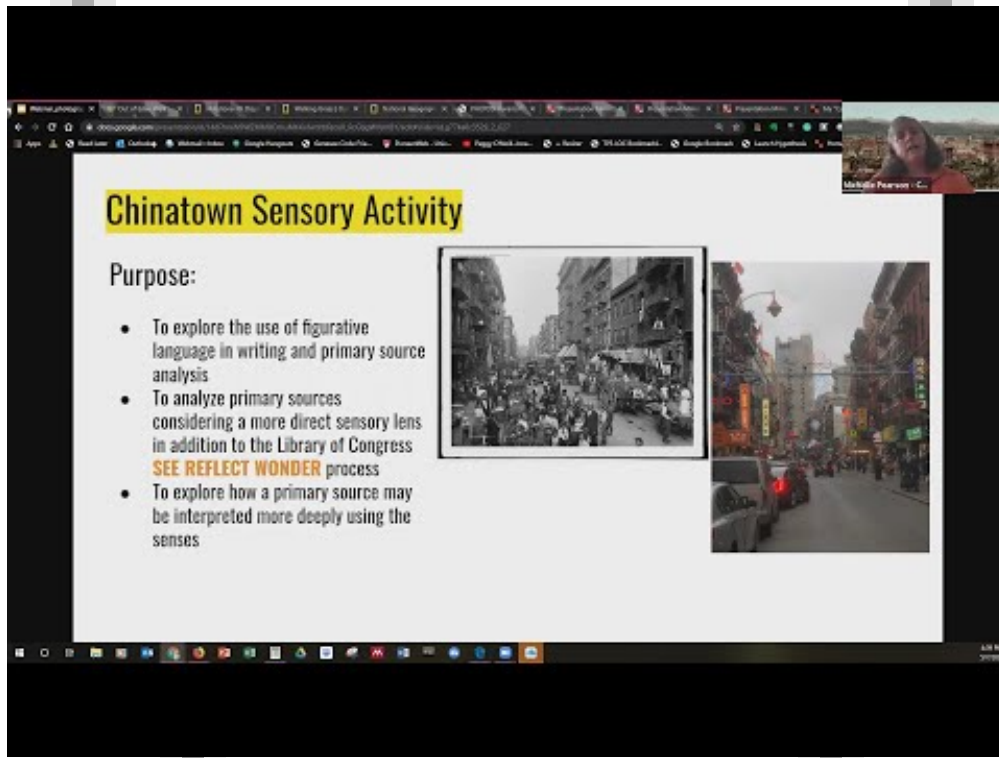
Chinatown Sensory Activity

Purpose:

- To explore the use of figurative language in writing and primary source analysis
- To analyze primary sources considering a more direct sensory lens in addition to the Library of Congress SEE REFLECT WONDER process
- To explore how a primary source may be interpreted more deeply using the senses

Michelle Pearson